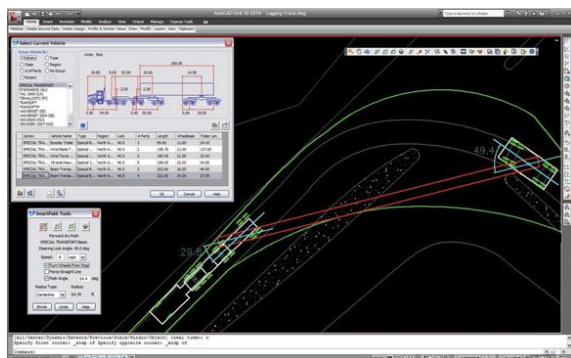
AutoCAD Civil 3D 2010 Logging Truck.dwg

Select Current Vehicle

Units: feet

SmartPath Tools

Forward Arc Path

SPECIAL TRANSPORT/Beam

Speed

Path Angle

Radius Type:

Radius

Undo

Help

OK

Cancel

Help

[Alt/Center/Dynamic/Extents/Previous/Scale/Window/Object] <real time>: e

Specify first corner: _endp of Specify opposite corner: _endp of

29.5

49.4